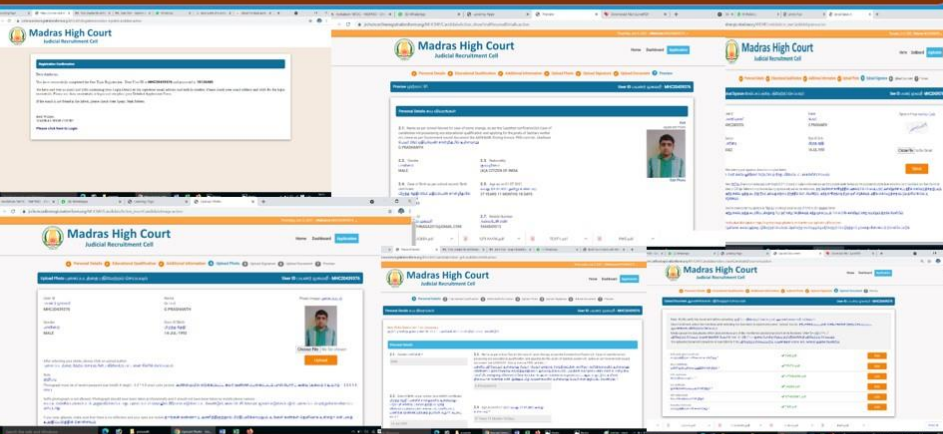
Madras High Court
Judicial Recruitment Cell

Registration Confirmation

Please click here to Login

Madras High Court
Judicial Recruitment Cell

Home Dashboard Application

Personal Details

D. PRASHANTH

MALE

INDIA

Madras High Court
Judicial Recruitment Cell

Upload Photo

Madras High Court
Judicial Recruitment Cell

Upload Photo

Choose File No file chosen

Upload

Madras High Court
Judicial Recruitment Cell

Home Dashboard Application

Personal Details

Madras High Court
Judicial Recruitment Cell

Home Dashboard Application